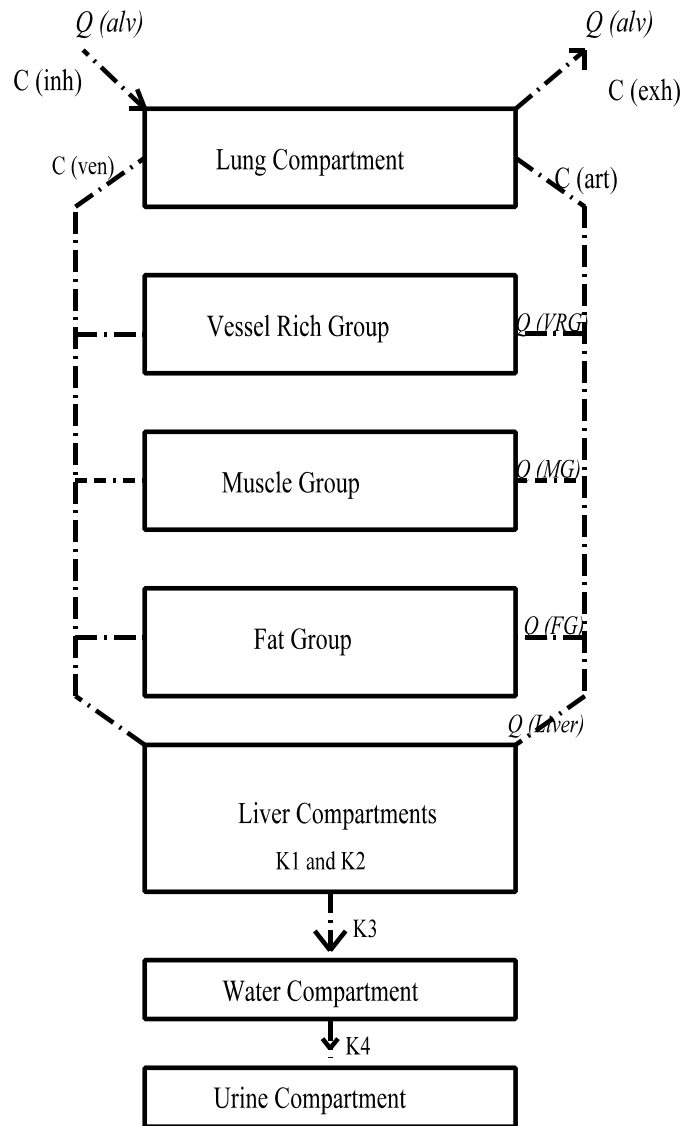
Q (alv)

C (inh)

Q (alv)

C (exh)

C (ven)

Lung Compartment

C (art)

Vessel Rich Group

Q (VRG

Muscle Group

Q (MG)

Fat Group

Q (FG)

Q (Liver)

Liver Compartments

K1 and K2

K3

Water Compartment

K4

Urine Compartment